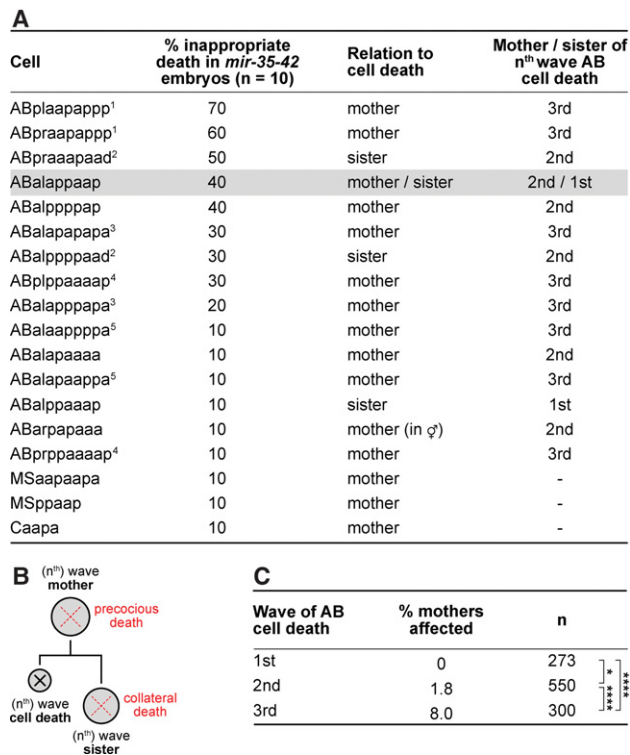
A

| Cell | % inappropriate death in *mir-35-42* embryos (n = 10) | Relation to cell death | Mother / sister of $n^{th}$ wave AB cell death |
|---|---|---|---|
| ABplaapappp$^1$ | 70 | mother | 3rd |
| ABpraapappp$^1$ | 60 | mother | 3rd |
| ABpraaapaad$^2$ | 50 | sister | 2nd |
| ABalappaap | 40 | mother / sister | 2nd / 1st |
| ABalppppap | 40 | mother | 2nd |
| ABalapapapa$^3$ | 30 | mother | 3rd |
| ABalppppaad$^2$ | 30 | sister | 2nd |
| ABplppaaaap$^4$ | 30 | mother | 3rd |
| ABalapppapa$^3$ | 20 | mother | 3rd |
| ABalaappppa$^5$ | 10 | mother | 3rd |
| ABalapaaaa | 10 | mother | 2nd |
| ABalapaappa$^5$ | 10 | mother | 3rd |
| ABalppaaap | 10 | sister | 1st |
| ABarpapaaa | 10 | mother (in ⚥) | 2nd |
| ABprppaaaap$^4$ | 10 | mother | 3rd |
| MSaapaapa | 10 | mother | - |
| MSppaap | 10 | mother | - |
| Caapa | 10 | mother | - |

B

($n^{th}$) wave mother

precocious death

($n^{th}$) wave cell death

collateral death

($n^{th}$) wave sister

C

| Wave of AB cell death | % mothers affected | n |
|---|---|---|
| 1st | 0 | 273 |
| 2nd | 1.8 | 550 |
| 3rd | 8.0 | 300 |

*

****

****